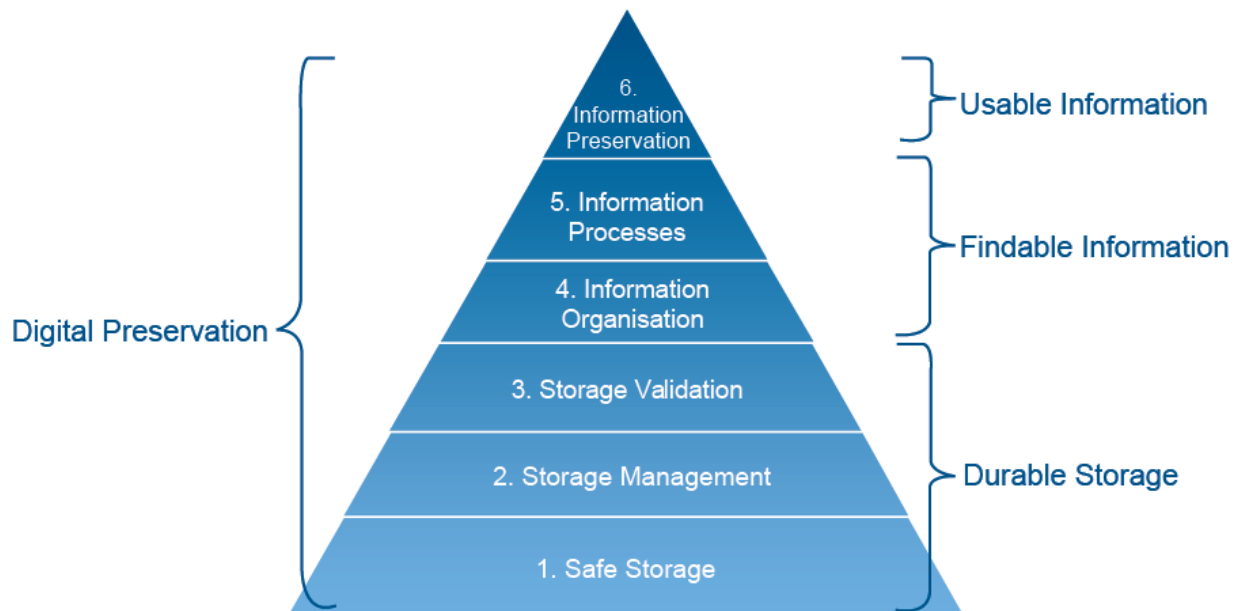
6. Information Preservation

5. Information Processes

4. Information Organisation

3. Storage Validation

2. Storage Management

1. Safe Storage

Digital Preservation

Usable Information

Findable Information

Durable Storage